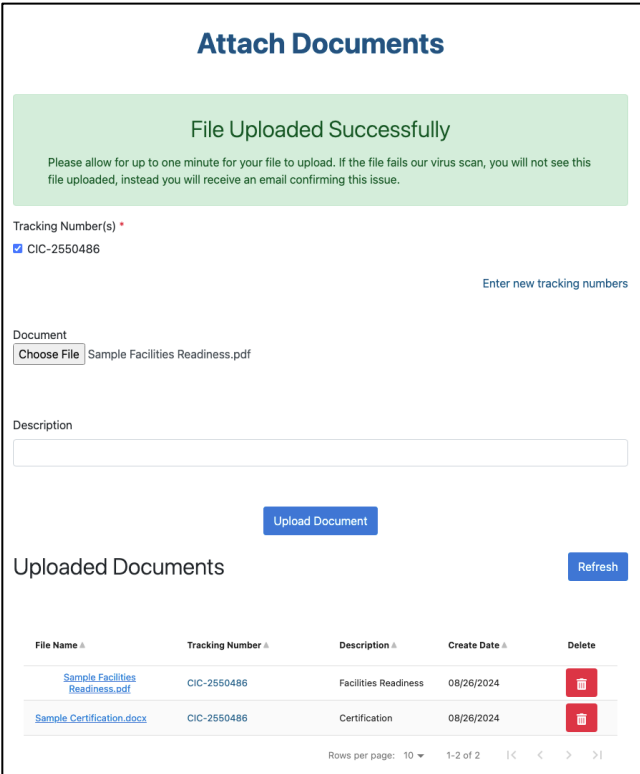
Attach Documents

File Uploaded Successfully

Please allow for up to one minute for your file to upload. If the file fails our virus scan, you will not see this file uploaded, instead you will receive an email confirming this issue.

Tracking Number(s) *

CIC-2550486

Enter new tracking numbers

Document

Choose File Sample Facilities Readiness.pdf

Description

Upload Document

Uploaded Documents

Refresh

| File Name | Tracking Number | Description | Create Date | Delete |
|---|---|---|---|---|
| Sample Facilities Readiness.pdf | CIC-2550486 | Facilities Readiness | 08/26/2024 | |
| Sample Certification.docx | CIC-2550486 | Certification | 08/26/2024 | |

Rows per page: 10 1-2 of 2